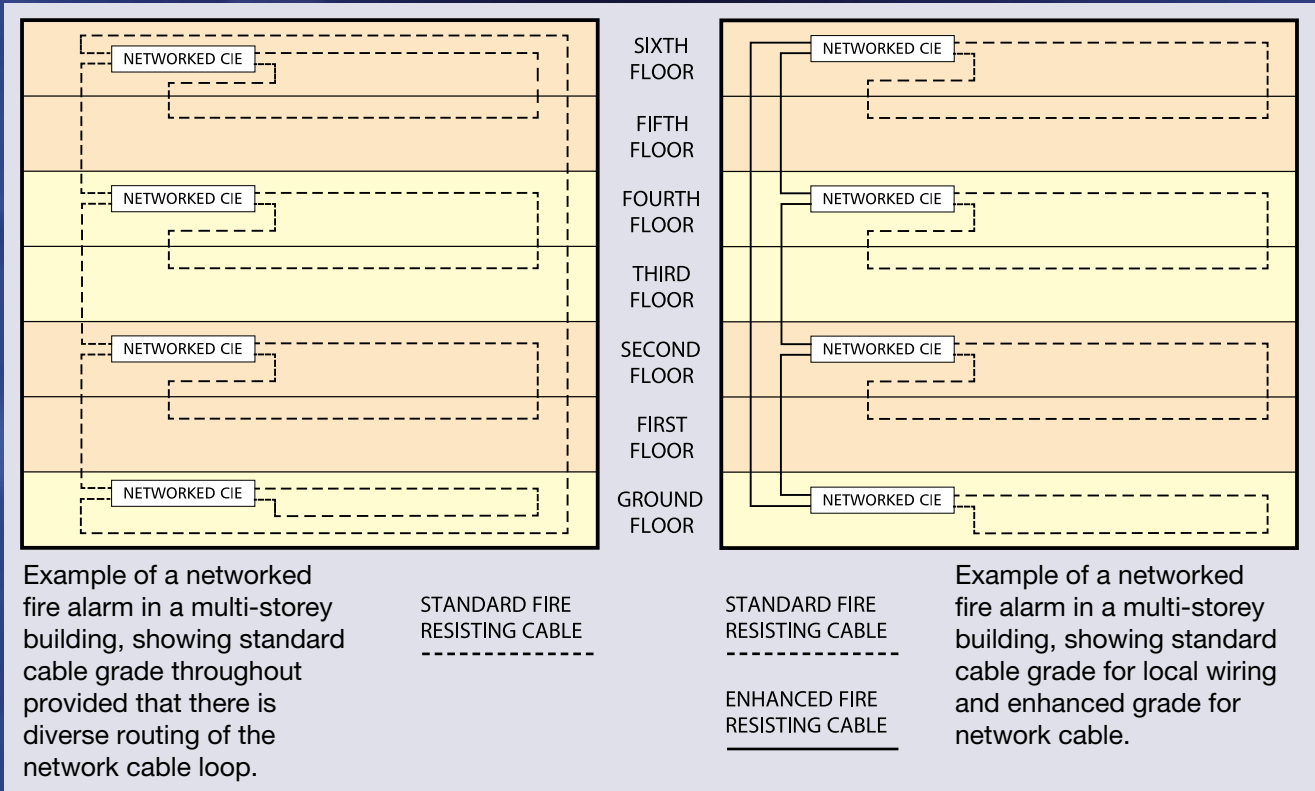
NETWORKED CIE

NETWORKED CIE

NETWORKED CIE

NETWORKED CIE

SIXTH FLOOR

FIFTH FLOOR

FOURTH FLOOR

THIRD FLOOR

SECOND FLOOR

FIRST FLOOR

GROUND FLOOR

NETWORKED CIE

NETWORKED CIE

NETWORKED CIE

NETWORKED CIE

Example of a networked fire alarm in a multi-storey building, showing standard cable grade throughout provided that there is diverse routing of the network cable loop.

STANDARD FIRE RESISTING CABLE

STANDARD FIRE RESISTING CABLE

ENHANCED FIRE RESISTING CABLE

Example of a networked fire alarm in a multi-storey building, showing standard cable grade for local wiring and enhanced grade for network cable.